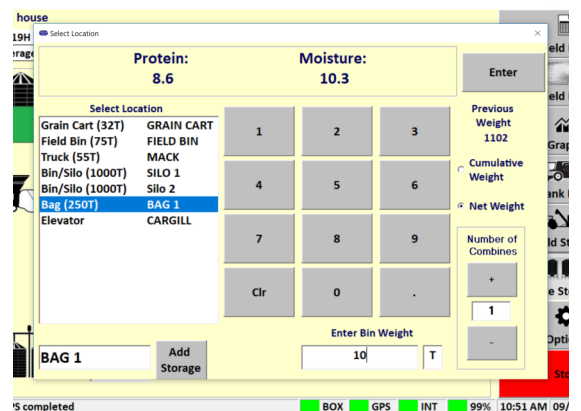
house
19H
erage
Select Location
×
Protein:
8.6
Moisture:
10.3
Enter
Select Location

| | |
|---|---|
| Grain Cart (32T) | GRAIN CART |
| Field Bin (75T) | FIELD BIN |
| Truck (55T) | MACK |
| Bin/Silo (1000T) | SILO 1 |
| Bin/Silo (1000T) | Silo 2 |
| Bag (250T) | BAG 1 |
| Elevator | CARGILL |

1
2
3
4
5
6
7
8
9
Clr
0
.
Previous Weight
1102
Cumulative Weight
Net Weight
Number of Combines
+
1
-
Enter Bin Weight
10
T
BAG 1
Add Storage
eld
eld
Grap
ank
ld St
e St
Opti
Sto
'S completed
BOX
GPS
INT
99%
10:51 AM
09/